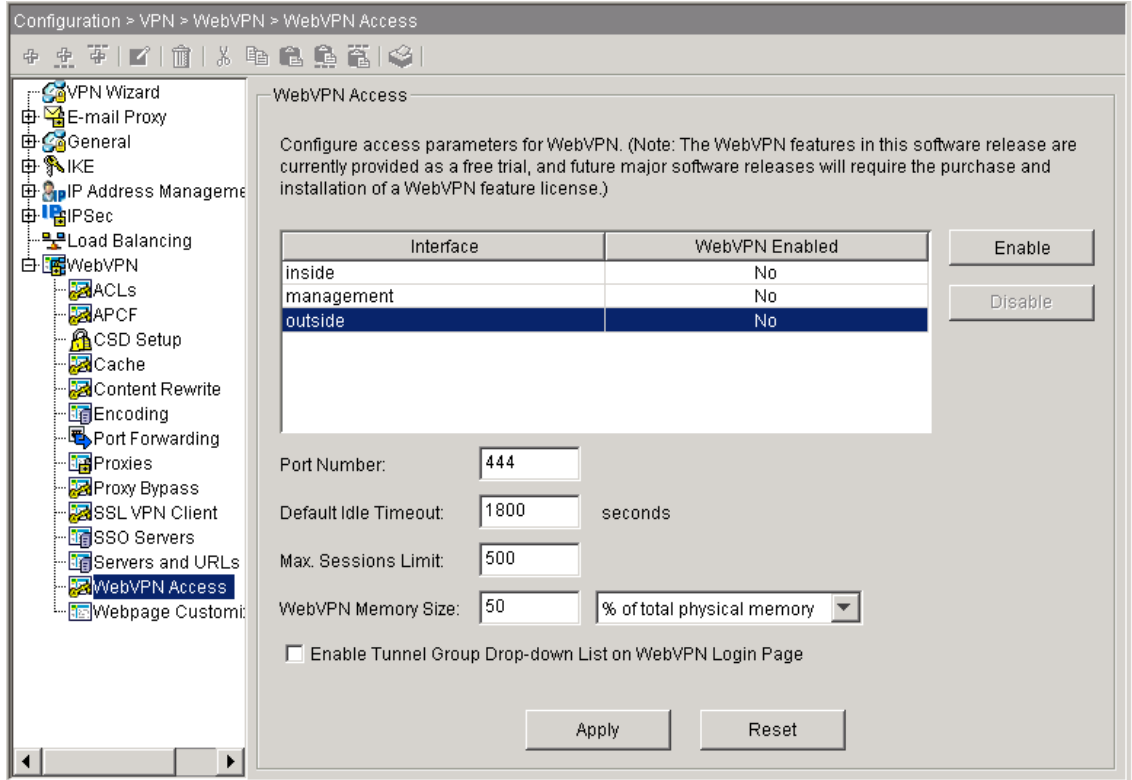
Configuration > VPN > WebVPN > WebVPN Access

VPN Wizard
E-mail Proxy
General
IKE
IP Address Manageme
IPSec
Load Balancing
WebVPN
ACLs
APCF
CSD Setup
Cache
Content Rewrite
Encoding
Port Forwarding
Proxies
Proxy Bypass
SSL VPN Client
SSO Servers
Servers and URLs
WebVPN Access
Webpage Customi

WebVPN Access

Configure access parameters for WebVPN. (Note: The WebVPN features in this software release are currently provided as a free trial, and future major software releases will require the purchase and installation of a WebVPN feature license.)

| Interface | WebVPN Enabled |
|---|---|
| inside | No |
| management | No |
| outside | No |

Enable

Disable

Port Number: 444

Default Idle Timeout: 1800 seconds

Max. Sessions Limit: 500

WebVPN Memory Size: 50 % of total physical memory

Enable Tunnel Group Drop-down List on WebVPN Login Page

Apply

Reset